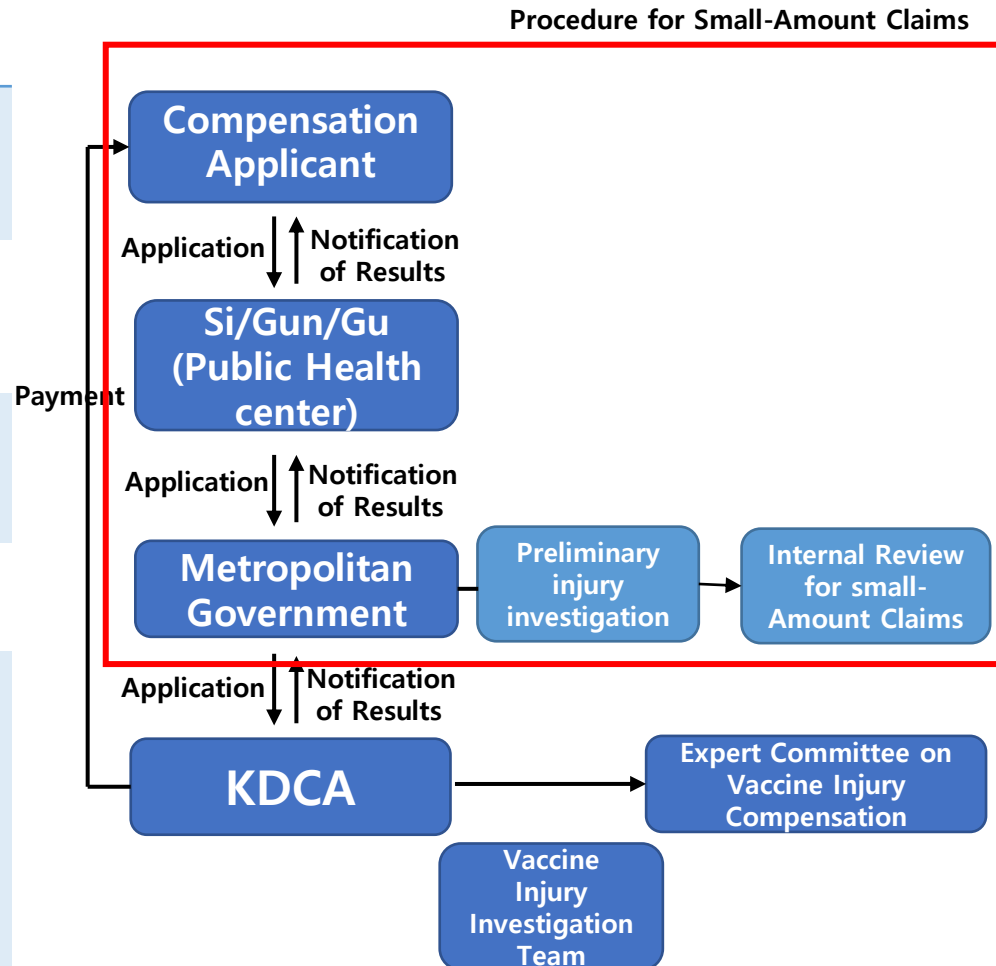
Procedure for Small-Amount Claims

Compensation Applicant

Application

Notification of Results

Si/Gun/Gu (Public Health center)

Payment

Application

Notification of Results

Metropolitan Government

Preliminary injury investigation

Internal Review for small-Amount Claims

Application

Notification of Results

KDCA

Expert Committee on Vaccine Injury Compensation

Vaccine Injury Investigation Team